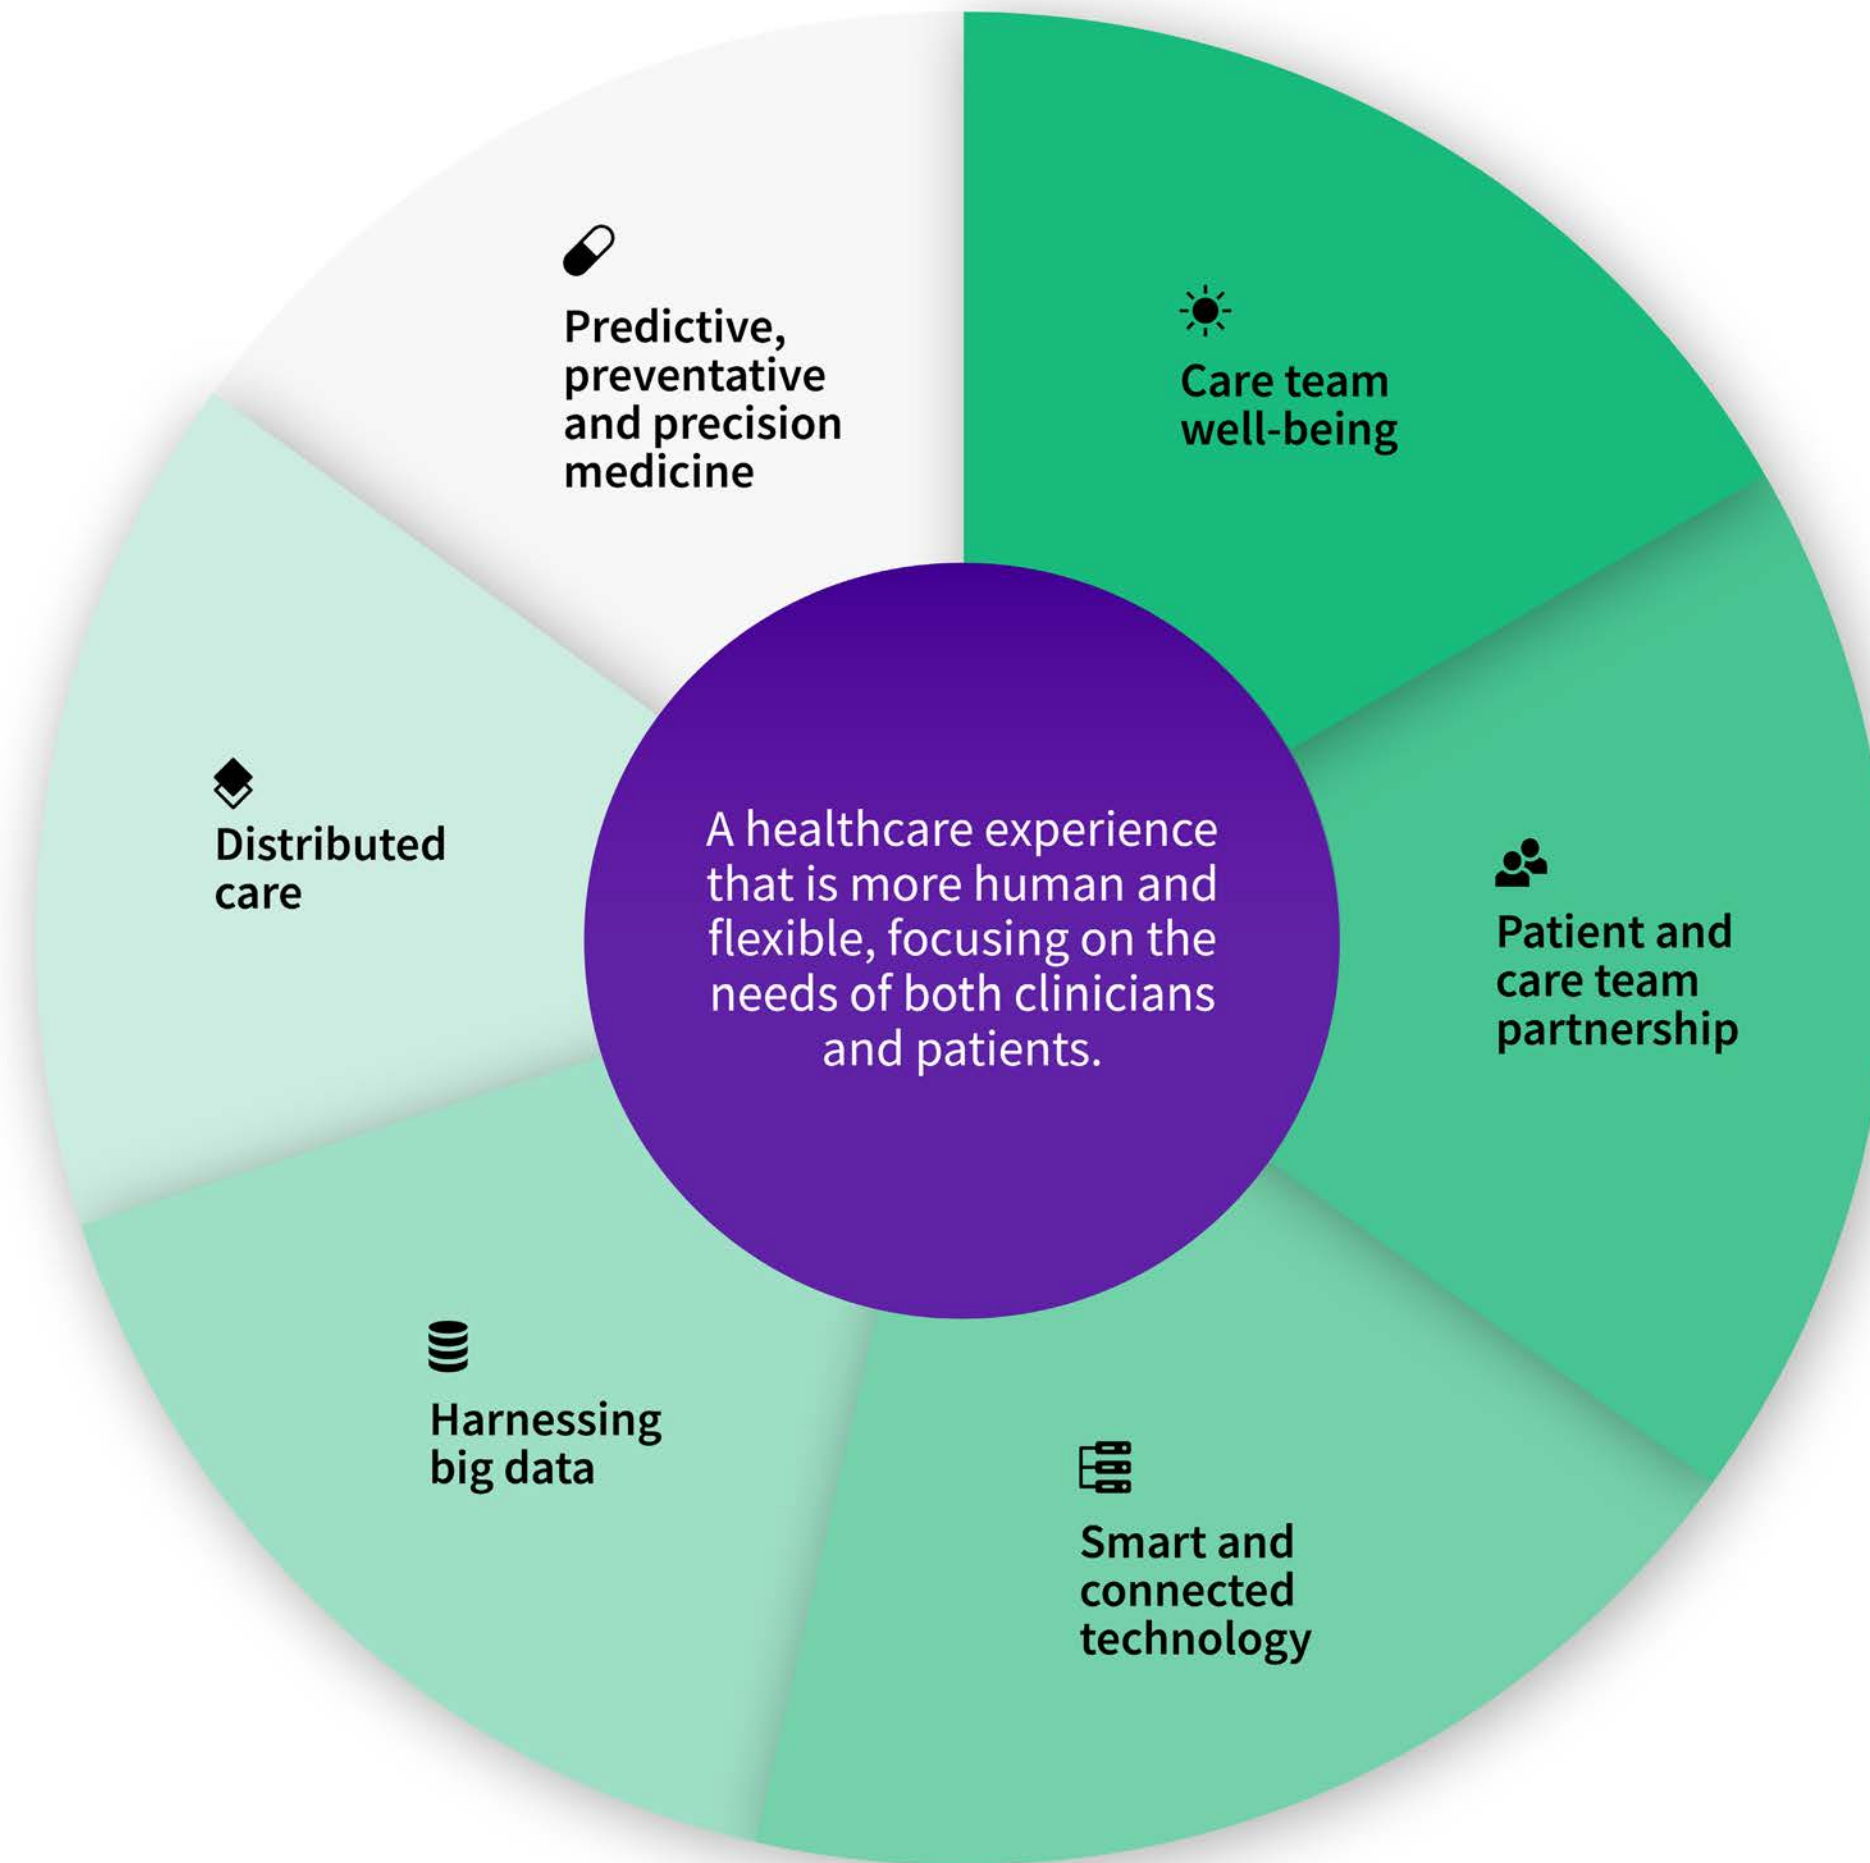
A healthcare experience that is more human and flexible, focusing on the needs of both clinicians and patients.

Care team well-being

Patient and care team partnership

Smart and connected technology

Harnessing big data

Distributed care

Predictive, preventative and precision medicine